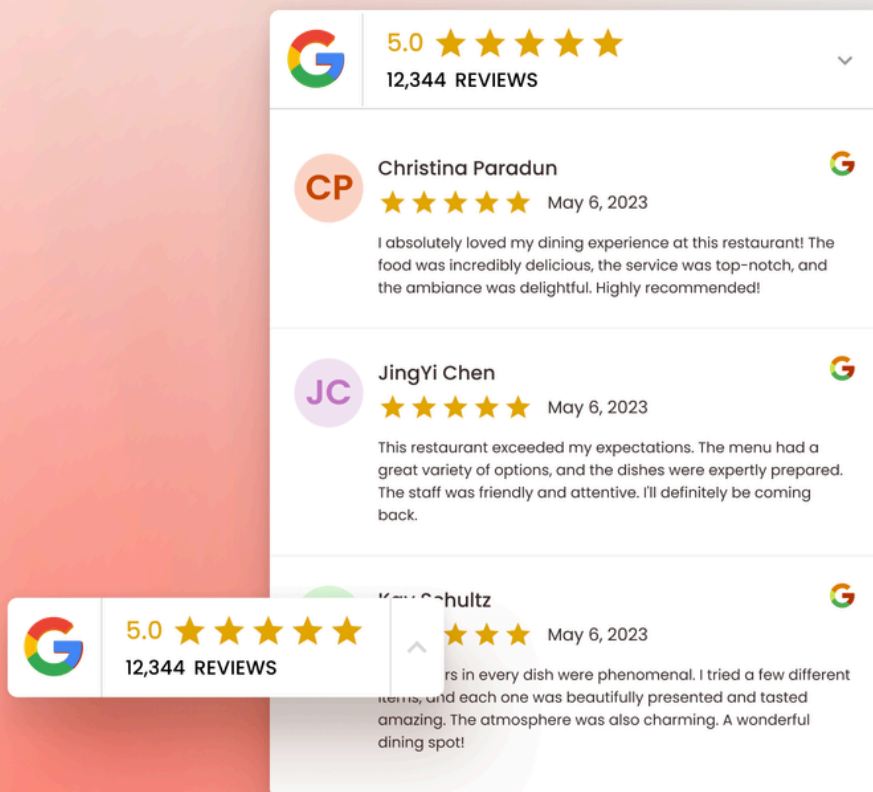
G 5.0 ★★★★★
12,344 REVIEWS

CP Christina Paradun G
★★★★★ May 6, 2023
I absolutely loved my dining experience at this restaurant! The food was incredibly delicious, the service was top-notch, and the ambiance was delightful. Highly recommended!

JC JingYi Chen G
★★★★★ May 6, 2023
This restaurant exceeded my expectations. The menu had a great variety of options, and the dishes were expertly prepared. The staff was friendly and attentive. I'll definitely be coming back.

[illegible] Schultz G
★★★ May 6, 2023
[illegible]rs in every dish were phenomenal. I tried a few different items, and each one was beautifully presented and tasted amazing. The atmosphere was also charming. A wonderful dining spot!

G 5.0 ★★★★★
12,344 REVIEWS